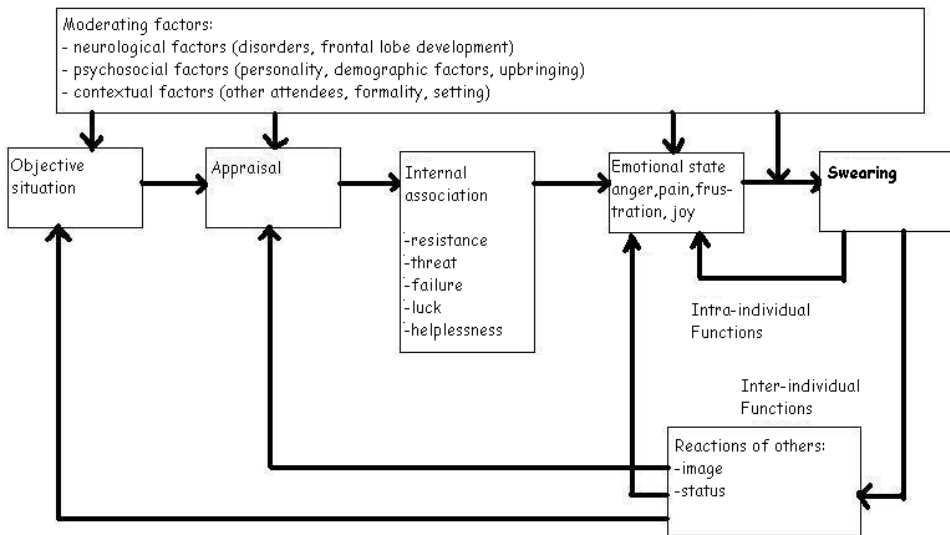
Moderating factors:
- neurological factors (disorders, frontal lobe development)
- psychosocial factors (personality, demographic factors, upbringing)
- contextual factors (other attendees, formality, setting)

Objective situation

Appraisal

Internal association

-resistance
-threat
-failure
-luck
-helplessness

Emotional state anger,pain,frustration, joy

Swearing

Intra-individual Functions

Inter-individual Functions

Reactions of others:
-image
-status